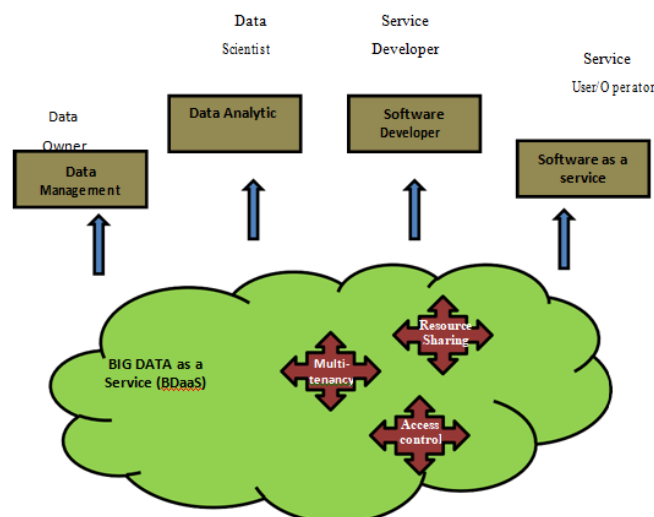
Data Scientist

Service Developer

Service User/Operator

Data Owner

Data Analytic

Software Developer

Software as a service

Data Management

BIG DATA as a Service (BDaaS)

Multi-tenancy

Resource Sharing

Access control